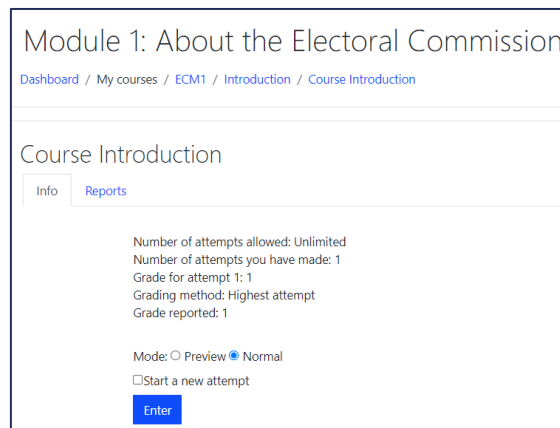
Module 1: About the Electoral Commission

Dashboard / My courses / ECM1 / Introduction / Course Introduction

Course Introduction

Info
Reports

Number of attempts allowed: Unlimited
Number of attempts you have made: 1
Grade for attempt 1: 1
Grading method: Highest attempt
Grade reported: 1

Mode: Preview Normal

Start a new attempt

Enter